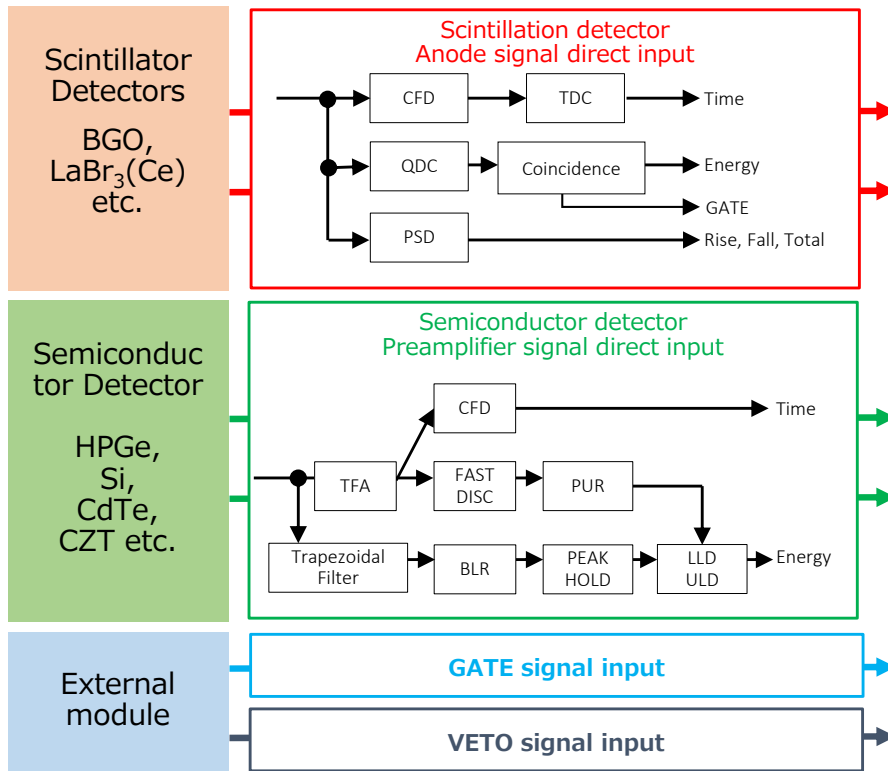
Scintillator Detectors

BGO, $LaBr_3(Ce)$ etc.

Scintillation detector
Anode signal direct input

CFD

TDC

Time

QDC

Coincidence

Energy

GATE

PSD

Rise, Fall, Total

Semiconductor Detector

HPGe, Si, CdTe, CZT etc.

Semiconductor detector
Preamplifier signal direct input

CFD

Time

TFA

FAST DISC

PUR

Trapezoidal Filter

BLR

PEAK HOLD

LLD ULD

Energy

External module

GATE signal input

VETO signal input